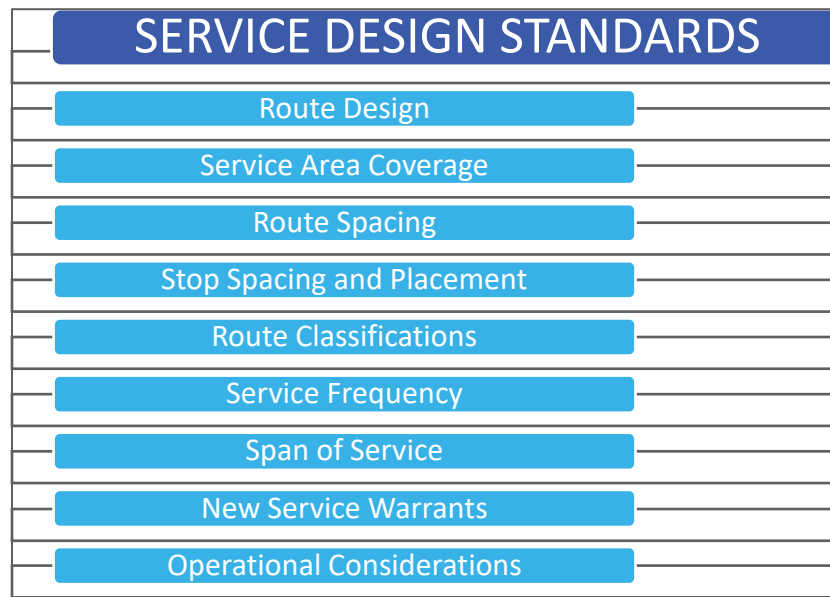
SERVICE DESIGN STANDARDS

Route Design

Service Area Coverage

Route Spacing

Stop Spacing and Placement

Route Classifications

Service Frequency

Span of Service

New Service Warrants

Operational Considerations